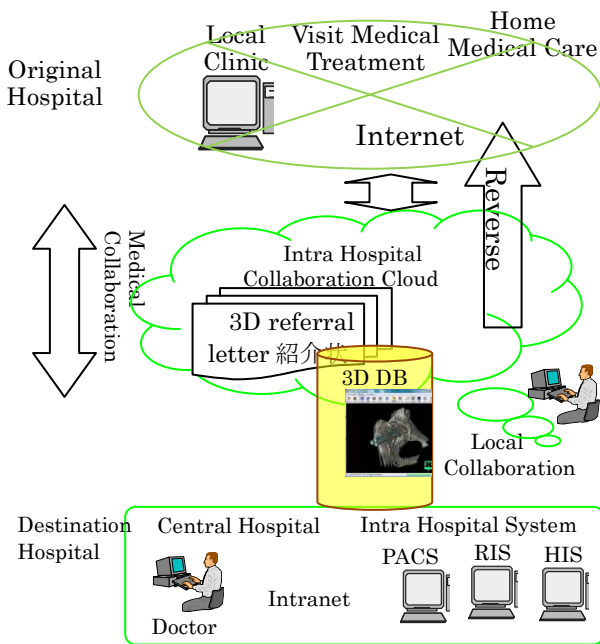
Original Hospital

Local Clinic

Visit Medical Treatment

Home Medical Care

Internet

Reverse

Medical Collaboration

Intra Hospital Collaboration Cloud

3D referral letter 紹介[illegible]

3D DB

Local Collaboration

Destination Hospital

Central Hospital

Intra Hospital System

PACS

RIS

HIS

Intranet

Doctor